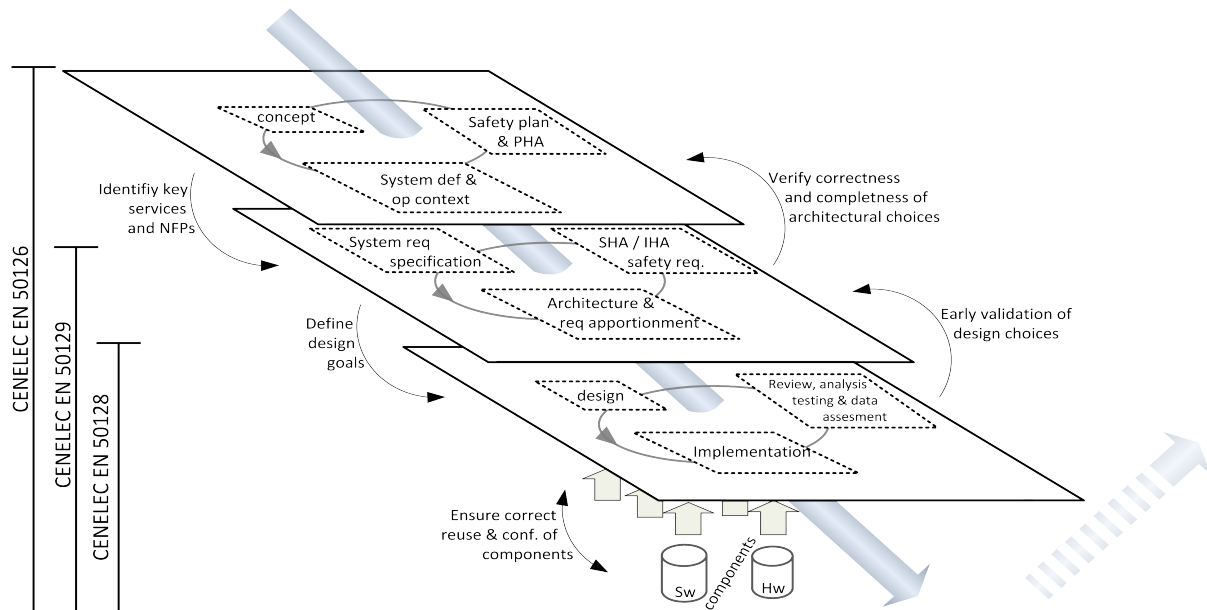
CENELEC EN 50126

CENELEC EN 50129

CENELEC EN 50128

concept

Safety plan & PHA

System def & op context

Identifiy key services and NFPs

Verify correctness and completness of architectural choices

System req specification

SHA / IHA safety req.

Architecture & req apportionment

Define design goals

Early validation of design choices

design

Review, analysis testing & data assesment

Implementation

Ensure correct reuse & conf. of components

Sw

components

Hw